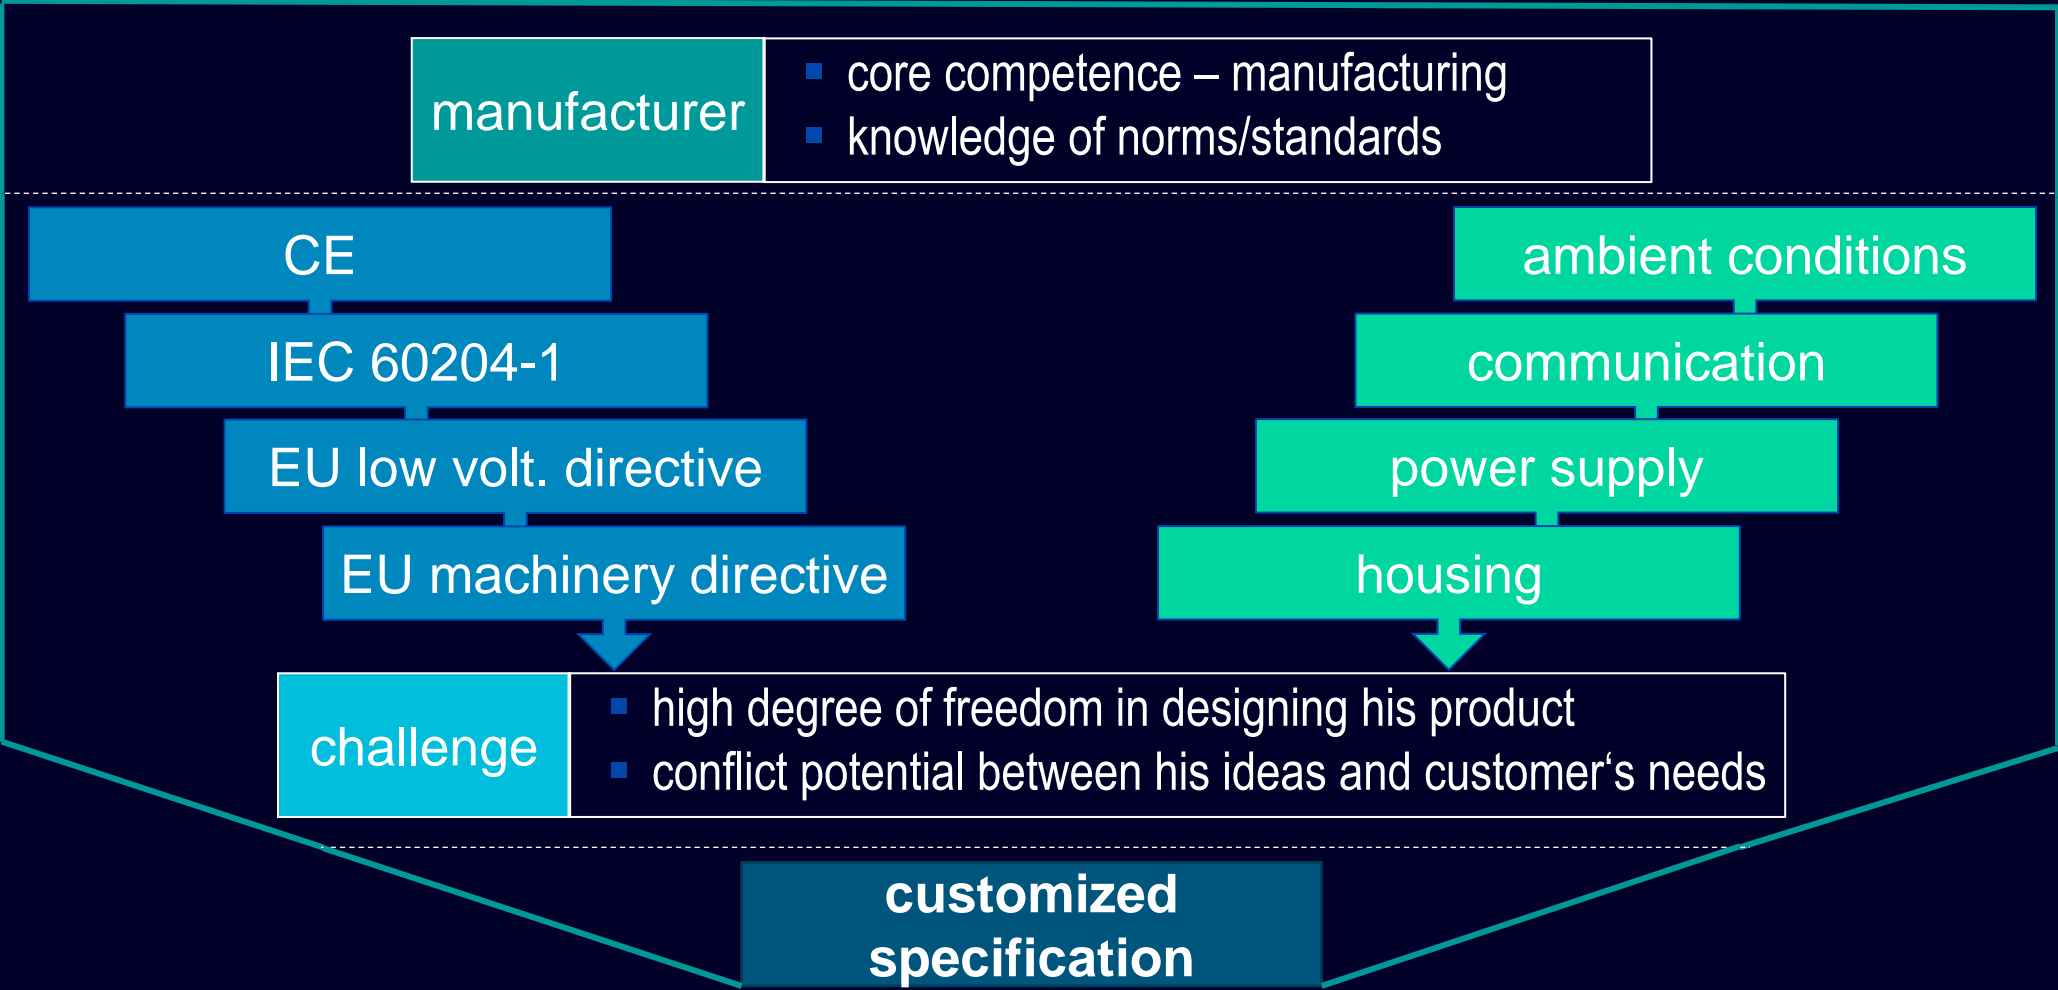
manufacturer
- core competence – manufacturing
- knowledge of norms/standards

CE
IEC 60204-1
EU low volt. directive
EU machinery directive

ambient conditions
communication
power supply
housing

challenge
- high degree of freedom in designing his product
- conflict potential between his ideas and customer‘s needs

customized specification